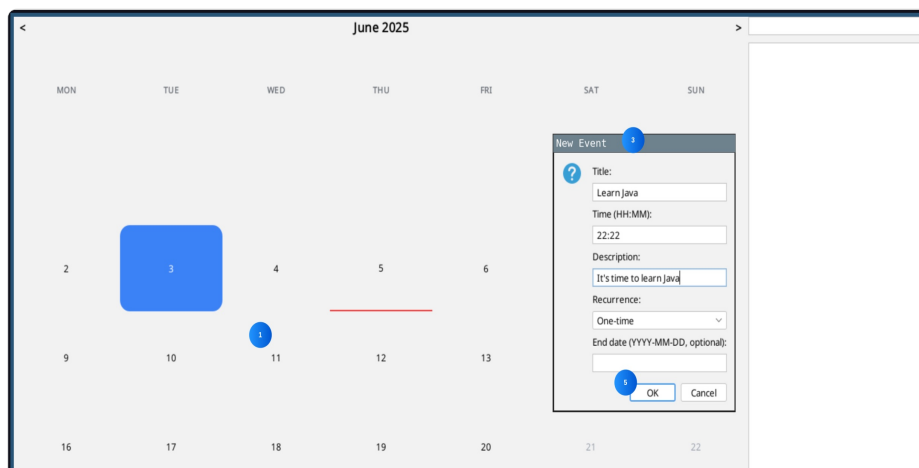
<

June 2025

>

| MON | TUE | WED | THU | FRI | SAT | SUN |
|---|---|---|---|---|---|---|
| 2 | 3 | 4 | 5 | 6 | | |
| 9 | 10 | 11 | 12 | 13 | | |
| 16 | 17 | 18 | 19 | 20 | 21 | 22 |

1

New Event

3

Title:

Learn Java

Time (HH:MM):

22:22

Description:

It's time to learn Java

Recurrence:

One-time

End date (YYYY-MM-DD, optional):

5

OK

Cancel